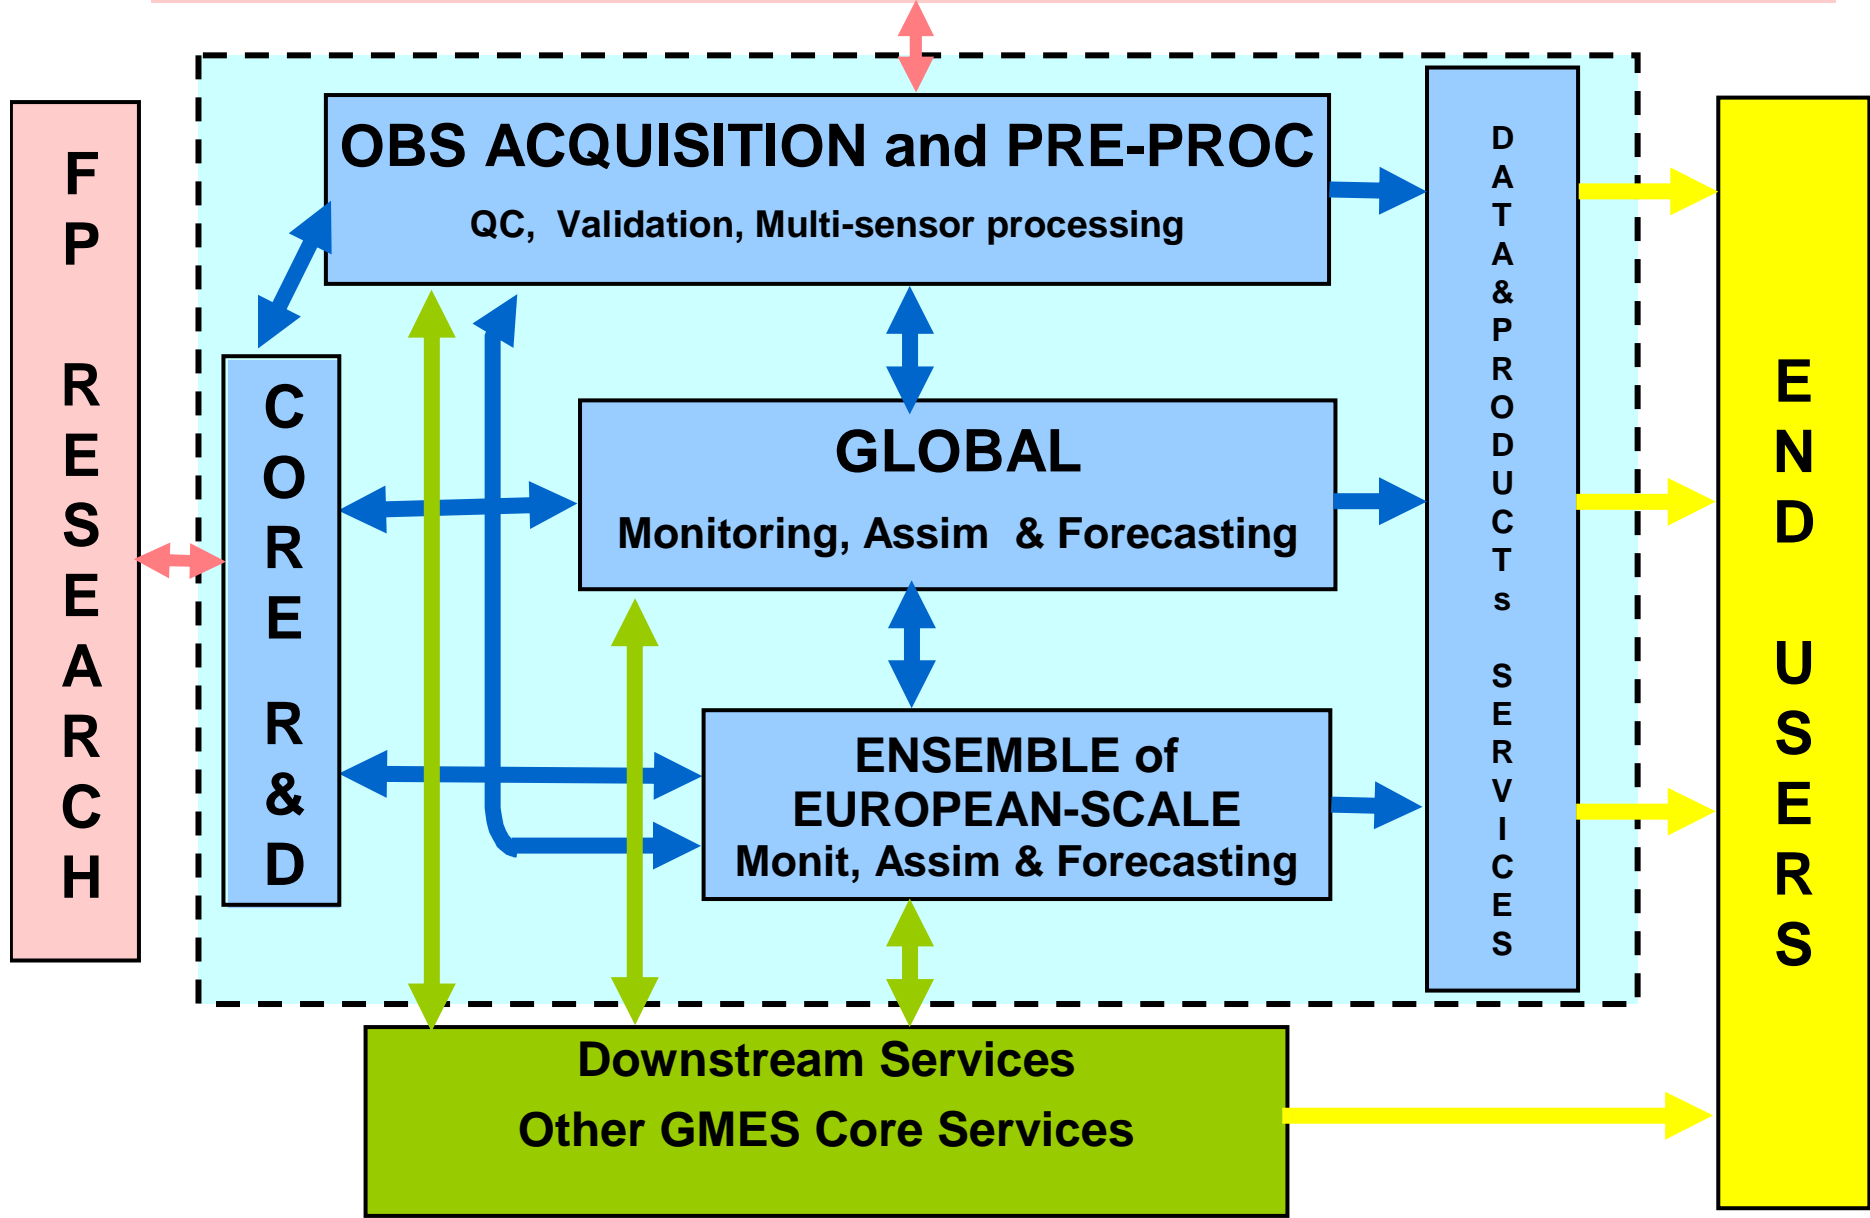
FP RESEARCH

OBS ACQUISITION and PRE-PROC

QC, Validation, Multi-sensor processing

CORE R&D

GLOBAL

Monitoring, Assim & Forecasting

ENSEMBLE of EUROPEAN-SCALE Monit, Assim & Forecasting

DATA&PRODUCTs SERVICES

END USERS

Downstream Services

Other GMES Core Services